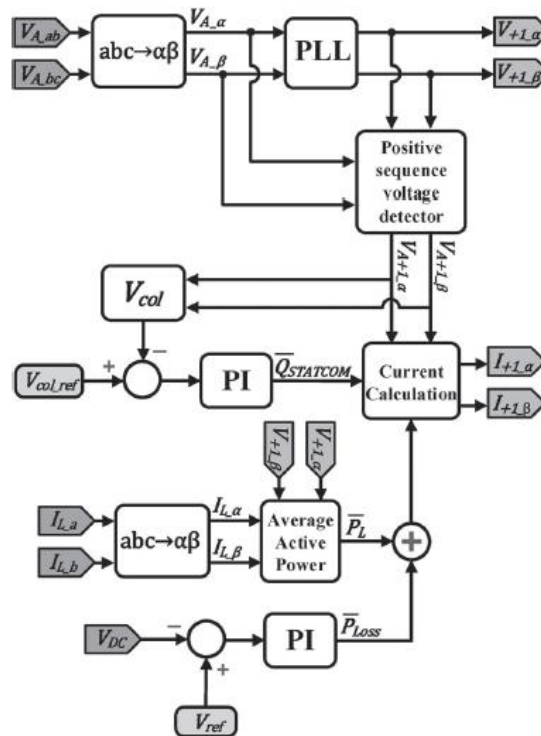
$V_{A\_ab}$
$V_{A\_bc}$
abc→αβ
$V_{A\_\alpha}$
$V_{A\_\beta}$
PLL
$V_{+1\_\alpha}$
$V_{+1\_\beta}$
Positive sequence voltage detector
$V_{A+1\_\alpha}$
$V_{A+1\_\beta}$
$V_{col}$
$V_{col\_ref}$
+
−
PI
$\overline{Q}_{STATCOM}$
Current Calculation
$I_{+1\_\alpha}$
$I_{+1\_\beta}$
$V_{+1\_\beta}$
$V_{+1\_\alpha}$
$I_{L\_a}$
$I_{L\_b}$
abc→αβ
$I_{L\_\alpha}$
$I_{L\_\beta}$
Average Active Power
$\overline{P}_L$
$V_{DC}$
−
+
PI
$\overline{P}_{Loss}$
$V_{ref}$